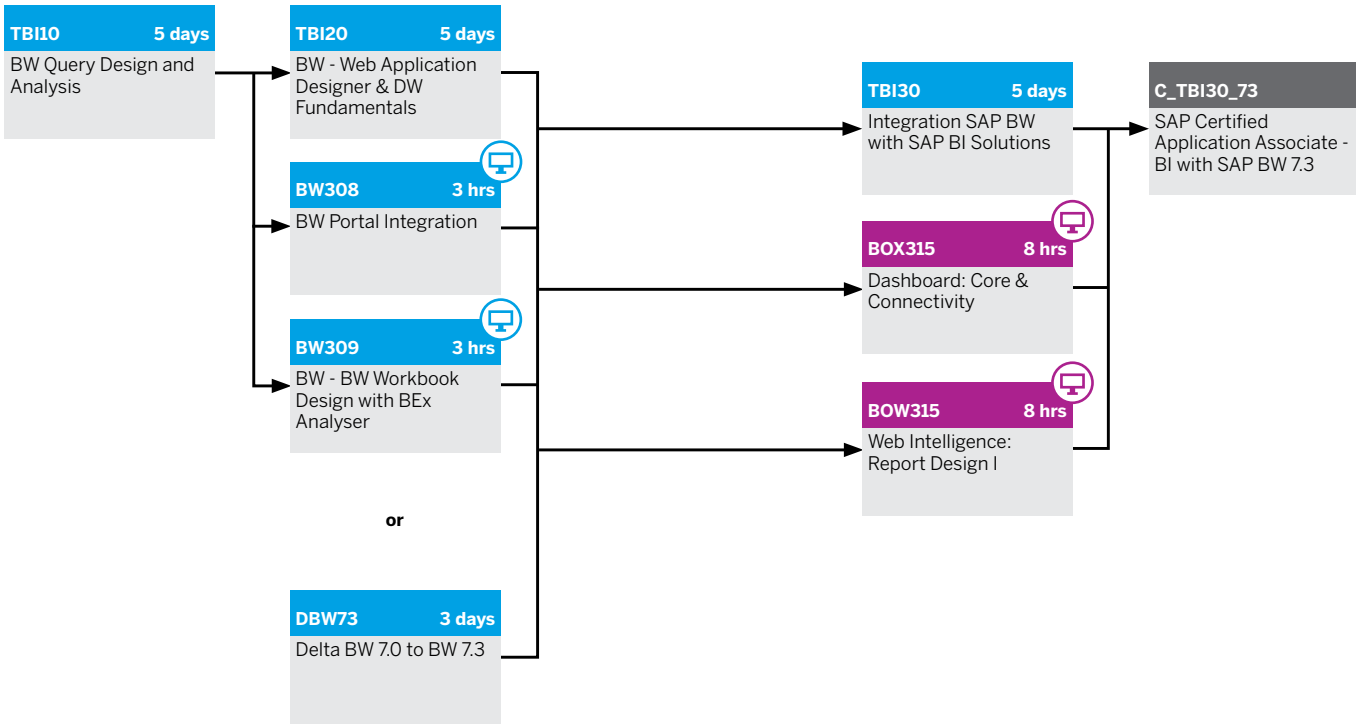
TBI10 5 days
BW Query Design and Analysis

TBI20 5 days
BW - Web Application Designer & DW Fundamentals

BW308 3 hrs
BW Portal Integration

BW309 3 hrs
BW - BW Workbook Design with BEx Analyser

or

DBW73 3 days
Delta BW 7.0 to BW 7.3

TBI30 5 days
Integration SAP BW with SAP BI Solutions

BOX315 8 hrs
Dashboard: Core & Connectivity

BOW315 8 hrs
Web Intelligence: Report Design I

C_TBI30_73
SAP Certified Application Associate - BI with SAP BW 7.3